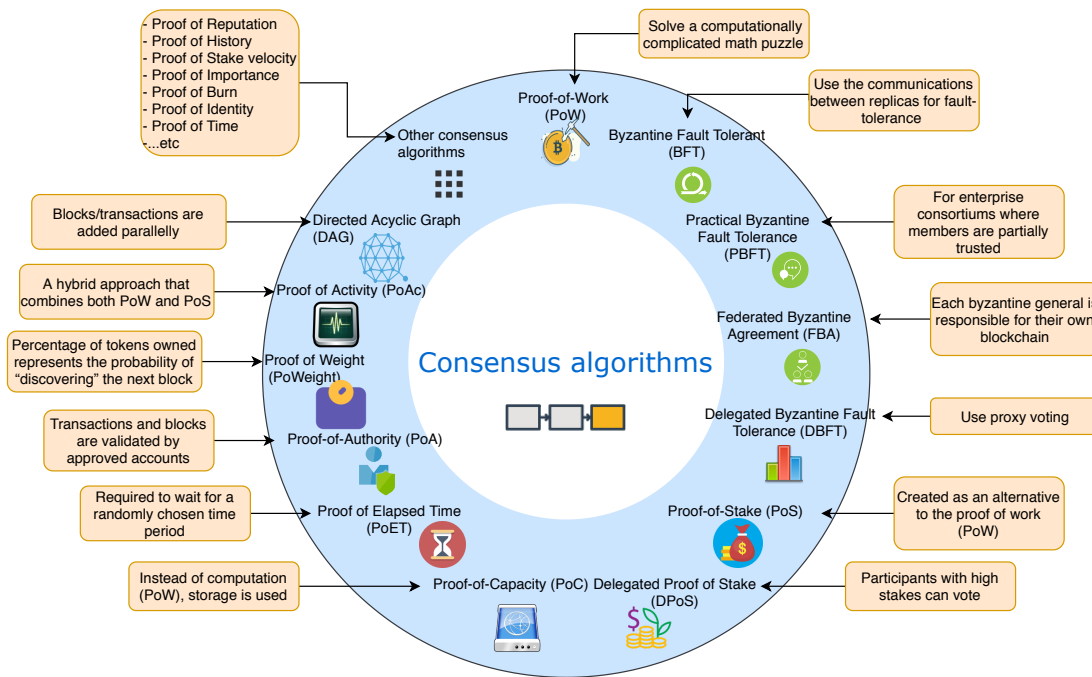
- Proof of Reputation
- Proof of History
- Proof of Stake velocity
- Proof of Importance
- Proof of Burn
- Proof of Identity
- Proof of Time
-...etc

Solve a computationally complicated math puzzle

Proof-of-Work (PoW)

Use the communications between replicas for fault-tolerance

Other consensus algorithms

Byzantine Fault Tolerant (BFT)

Blocks/transactions are added parallelly

Directed Acyclic Graph (DAG)

For enterprise consortiums where members are partially trusted

Practical Byzantine Fault Tolerance (PBFT)

A hybrid approach that combines both PoW and PoS

Proof of Activity (PoAc)

Each byzantine general is responsible for their own blockchain

Federated Byzantine Agreement (FBA)

Percentage of tokens owned represents the probability of “discovering” the next block

Proof of Weight (PoWeight)

Consensus algorithms

Delegated Byzantine Fault Tolerance (DBFT)

Use proxy voting

Transactions and blocks are validated by approved accounts

Proof-of-Authority (PoA)

Required to wait for a randomly chosen time period

Proof of Elapsed Time (PoET)

Proof-of-Stake (PoS)

Created as an alternative to the proof of work (PoW)

Instead of computation (PoW), storage is used

Proof-of-Capacity (PoC)

Delegated Proof of Stake (DPoS)

Participants with high stakes can vote